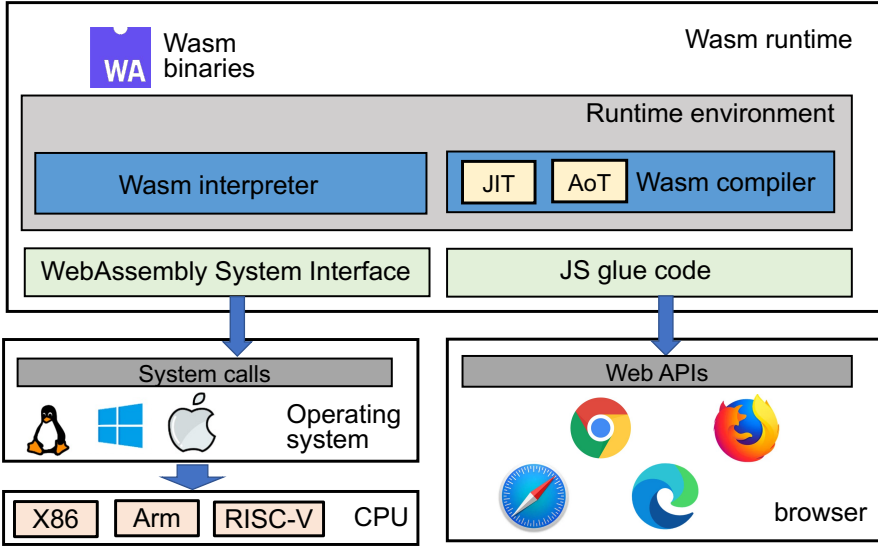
WA

Wasm binaries

Wasm runtime

Runtime environment

Wasm interpreter

JIT

AoT

Wasm compiler

WebAssembly System Interface

JS glue code

System calls

Operating system

Web APIs

X86

Arm

RISC-V

CPU

browser